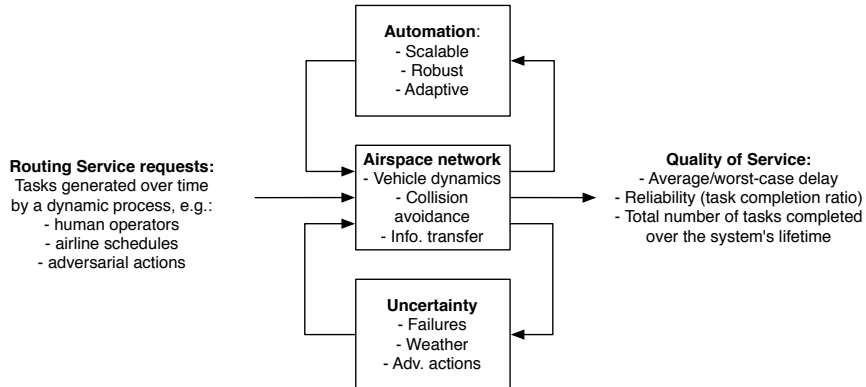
Automation:
- Scalable
- Robust
- Adaptive

Routing Service requests:
Tasks generated over time by a dynamic process, e.g.:
- human operators
- airline schedules
- adversarial actions

Airspace network
- Vehicle dynamics
- Collision avoidance
- Info. transfer

Quality of Service:
- Average/worst-case delay
- Reliability (task completion ratio)
- Total number of tasks completed over the system's lifetime

Uncertainty
- Failures
- Weather
- Adv. actions